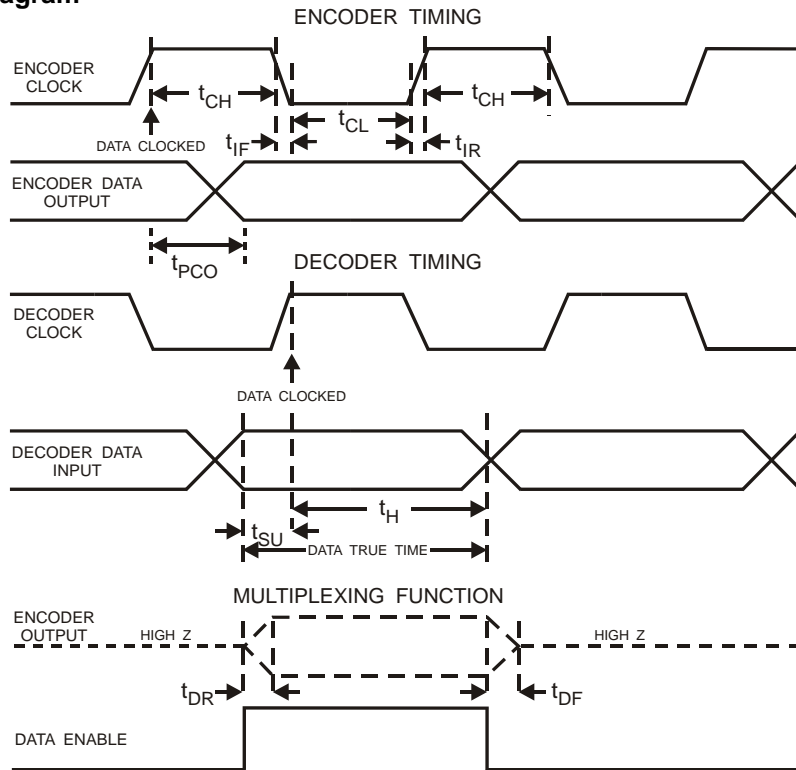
agram

ENCODER TIMING

ENCODER CLOCK

$t_{CH}$

$t_{CL}$

$t_{CH}$

DATA CLOCKED

$t_{IF}$

$t_{IR}$

ENCODER DATA OUTPUT

$t_{PCO}$

DECODER TIMING

DECODER CLOCK

DATA CLOCKED

DECODER DATA INPUT

$t_{H}$

$t_{SU}$

DATA TRUE TIME

MULTIPLEXING FUNCTION

ENCODER OUTPUT

HIGH Z

HIGH Z

$t_{DR}$

$t_{DF}$

DATA ENABLE